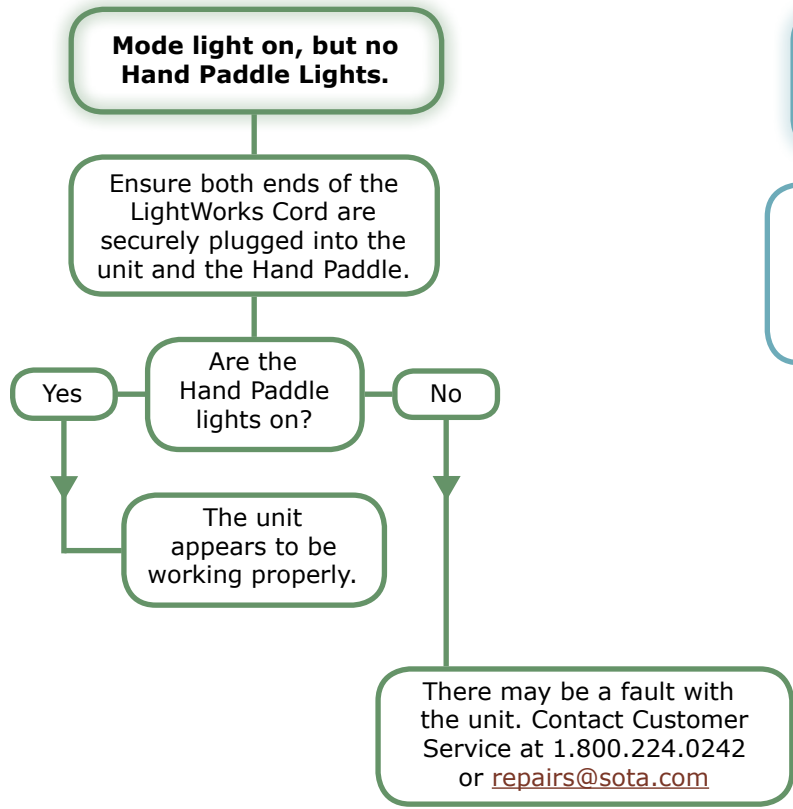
**Mode light on, but no Hand Paddle Lights.**

Ensure both ends of the LightWorks Cord are securely plugged into the unit and the Hand Paddle.

Are the Hand Paddle lights on?

Yes

No

The unit appears to be working properly.

There may be a fault with the unit. Contact Customer Service at 1.800.224.0242 or repairs@sota.com